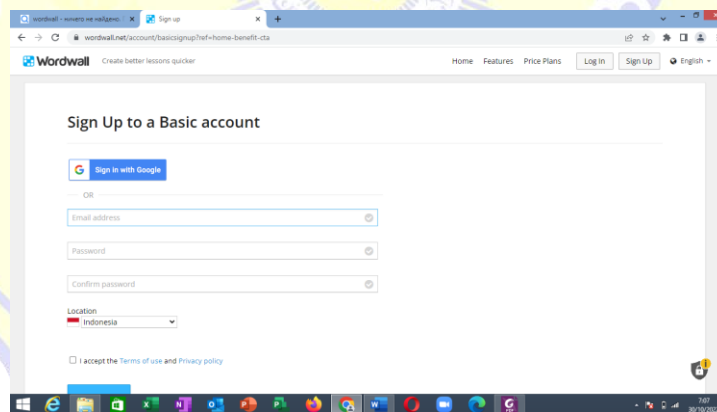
wordwall - ничего не найдено
Sign up
wordwall.net/account/basicsignup?ref=home-benefit-cta

Wordwall Create better lessons quicker
Home Features Price Plans Log In Sign Up English

Sign Up to a Basic account

Sign in with Google

OR

Email address

Password

Confirm password

Location
Indonesia

I accept the Terms of use and Privacy policy

7:07
30/10/20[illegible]